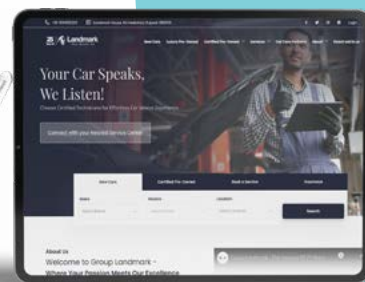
Landmark

New Cars

Your Car Speaks, We Listen!

Choose Certified Technicians for Effortless Car Service Experience

Connect with your Nearest Service Center

New Cars

Certified Pre-Owned

Book a Service

Insurance

Search

About Us

Welcome to Group Landmark – Where Your Passion Meets Our Excellence